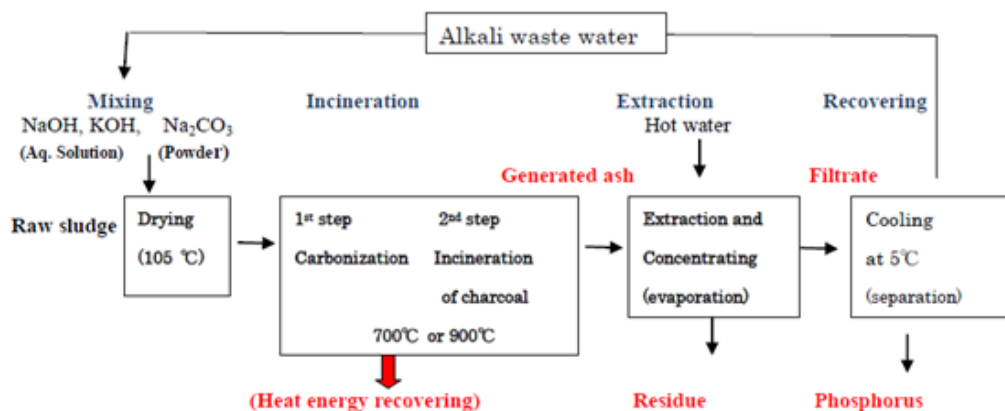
Alkali waste water

Mixing
NaOH, KOH, $Na_2CO_3$
(Aq. Solution) (Powder)

Incineration

Extraction
Hot water

Recovering

Generated ash

Filtrate

Raw sludge

Drying
(105 ℃)

$1^{st}$ step
Carbonization

$2^{nd}$ step
Incineration of charcoal

700℃ or 900℃

Extraction and Concentrating (evaporation)

Cooling at 5℃ (separation)

(Heat energy recovering)

Residue

Phosphorus